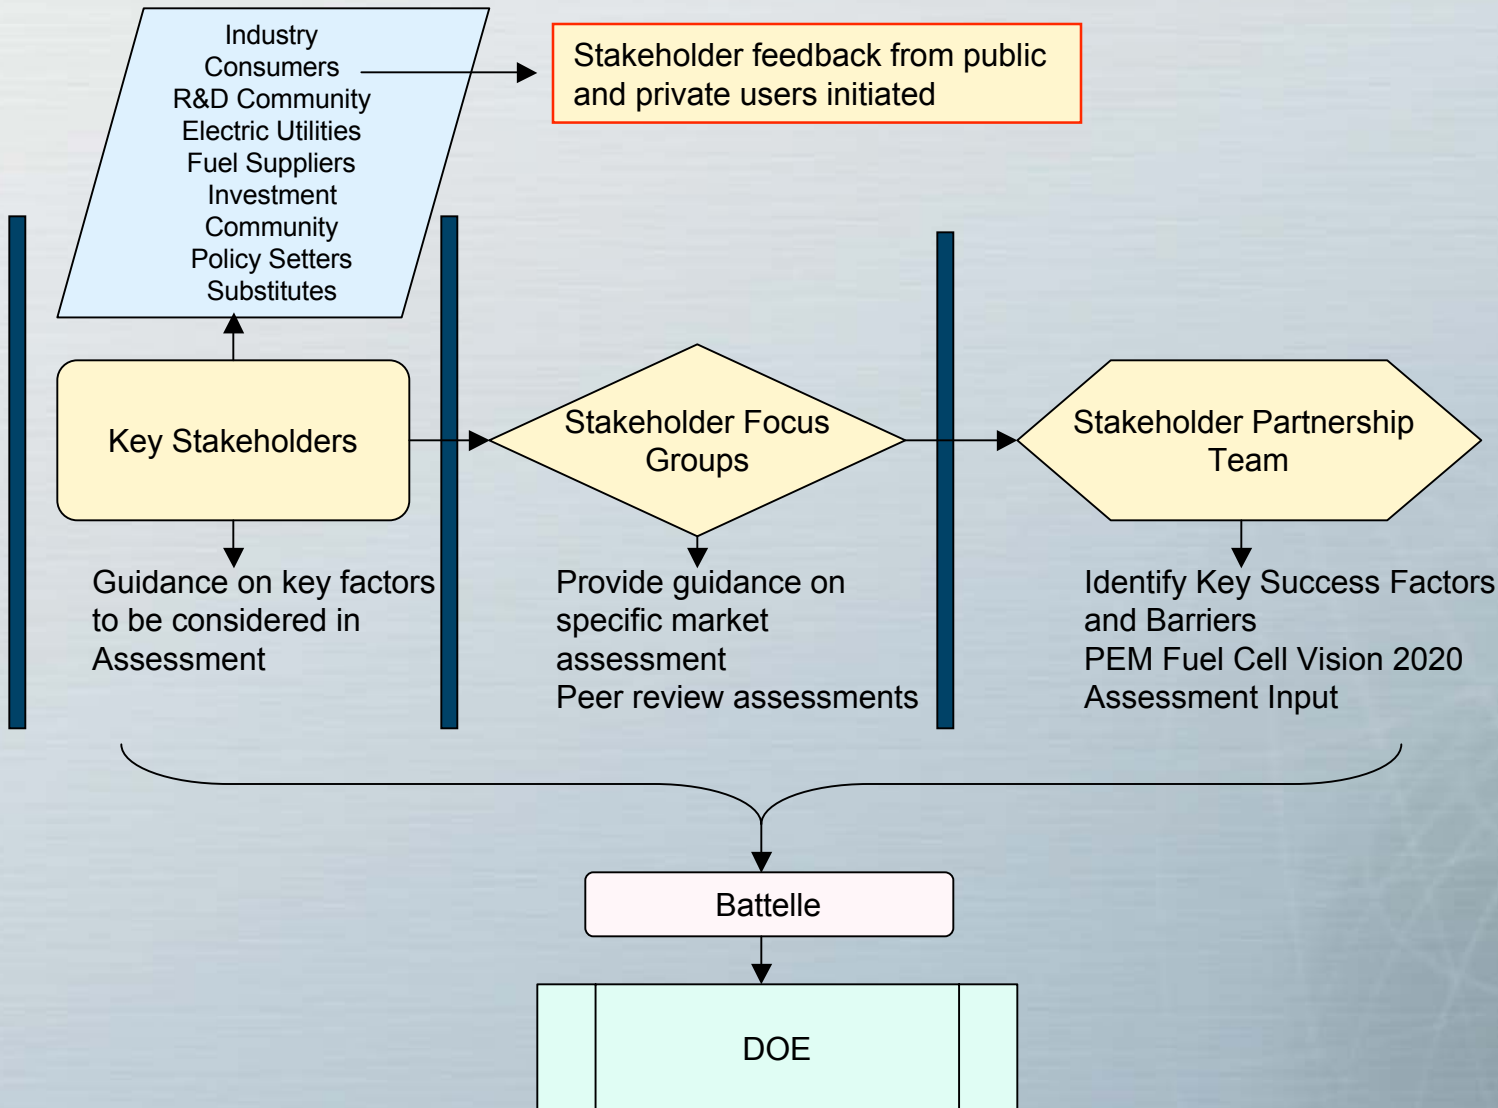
Industry
Consumers
R&D Community
Electric Utilities
Fuel Suppliers
Investment
Community
Policy Setters
Substitutes

Stakeholder feedback from public and private users initiated

Key Stakeholders

Guidance on key factors to be considered in Assessment

Stakeholder Focus Groups

Provide guidance on specific market assessment
Peer review assessments

Stakeholder Partnership Team

Identify Key Success Factors and Barriers
PEM Fuel Cell Vision 2020
Assessment Input

Battelle

DOE